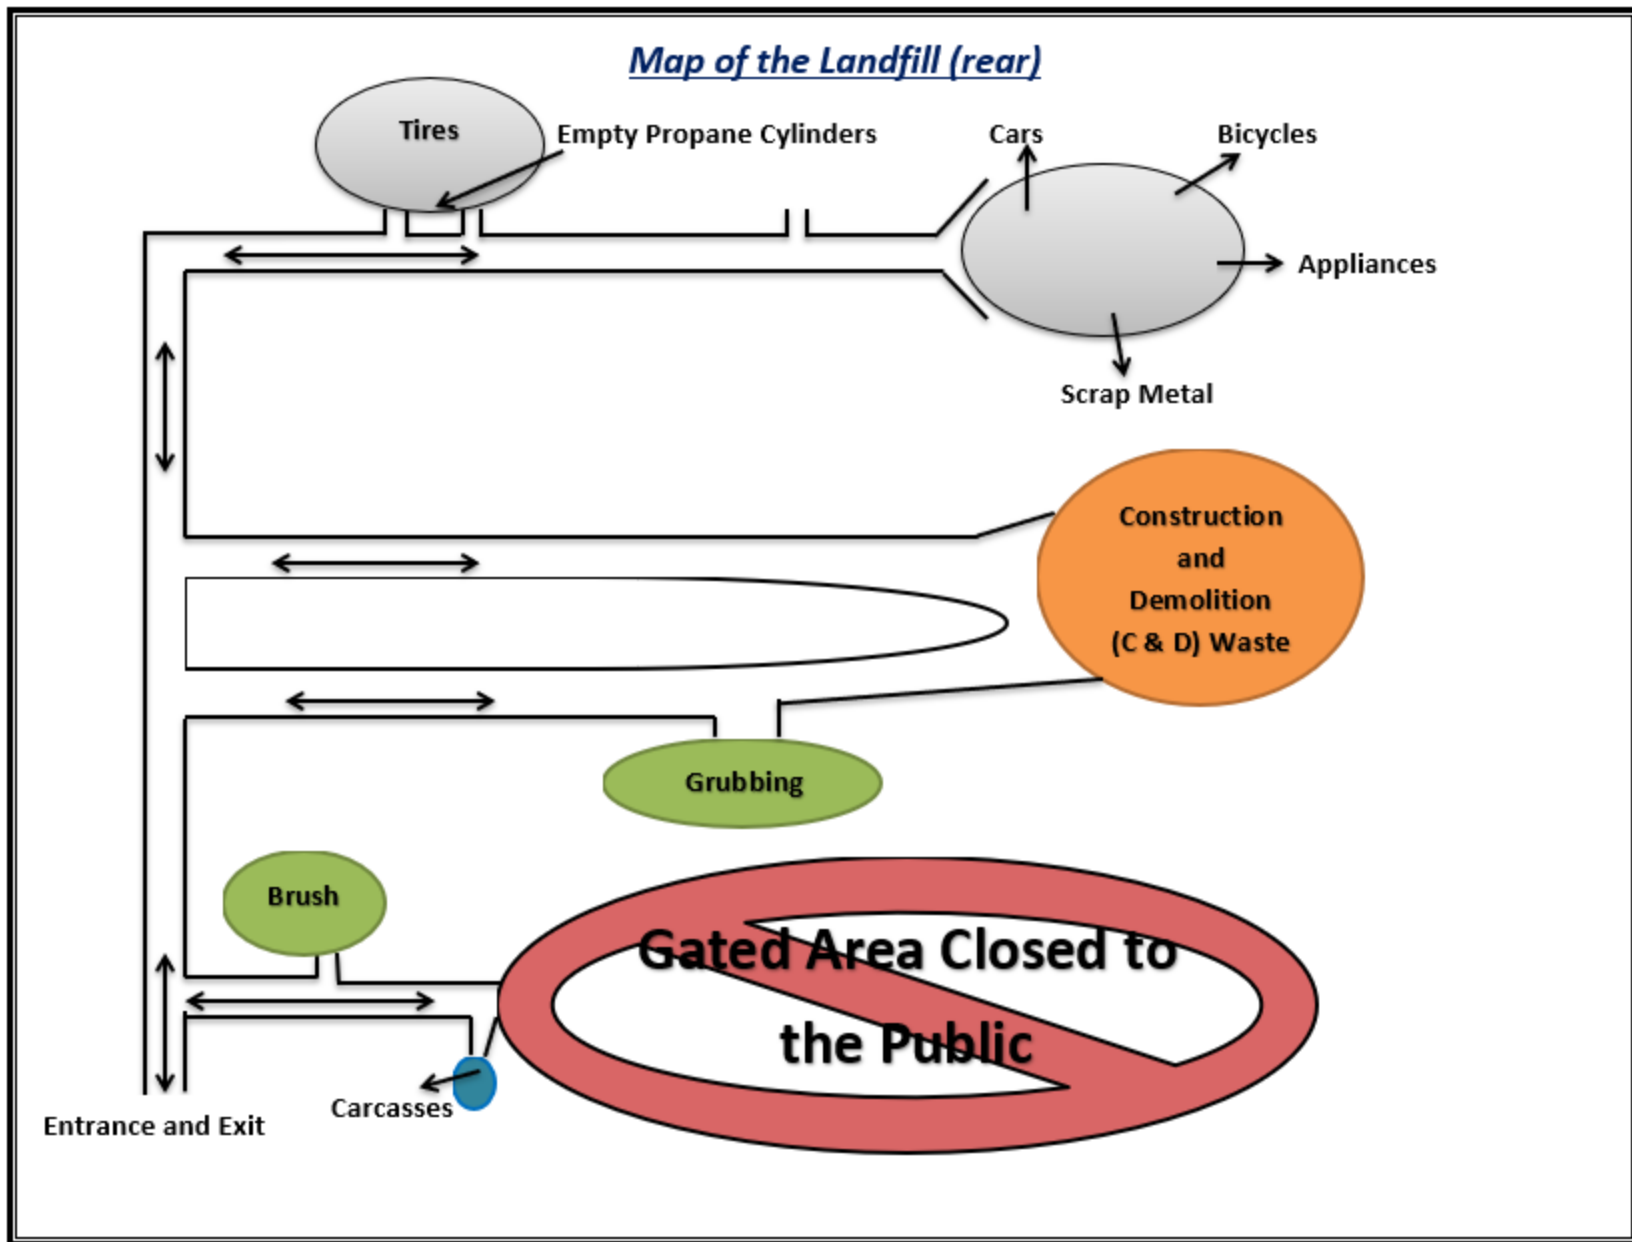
Map of the Landfill (rear)

Tires

Empty Propane Cylinders

Cars

Bicycles

Appliances

Scrap Metal

Construction and Demolition (C & D) Waste

Grubbing

Brush

Gated Area Closed to the Public

Carcasses

Entrance and Exit